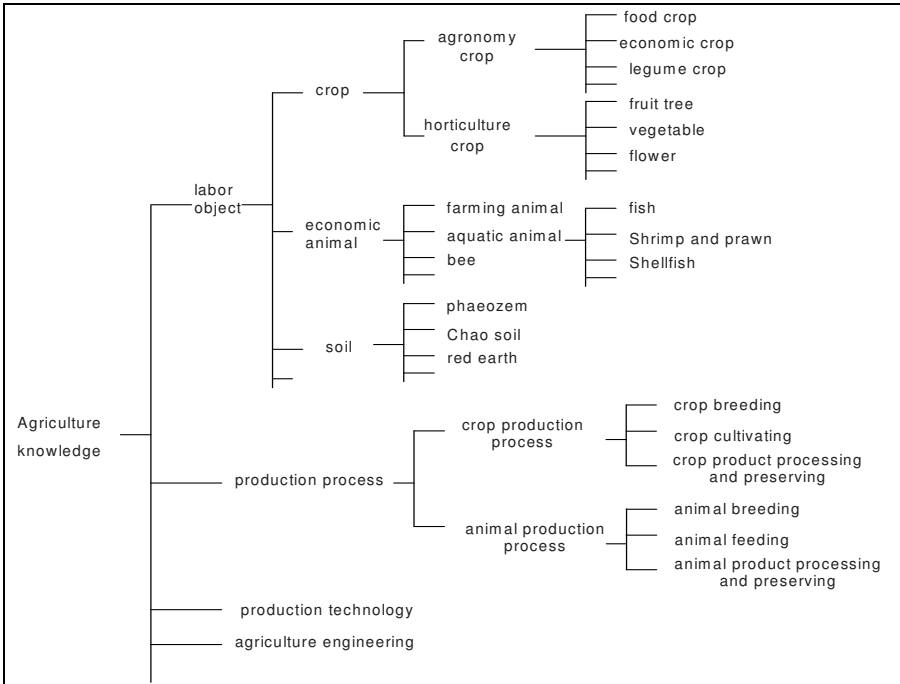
Agriculture knowledge

labor object

crop

agronomy crop

food crop

economic crop

legume crop

horticulture crop

fruit tree

vegetable

flower

economic animal

farming animal

aquatic animal

bee

fish

Shrimp and prawn

Shellfish

soil

phaeozem

Chao soil

red earth

production process

crop production process

crop breeding

crop cultivating

crop product processing and preserving

animal production process

animal breeding

animal feeding

animal product processing and preserving

production technology

agriculture engineering